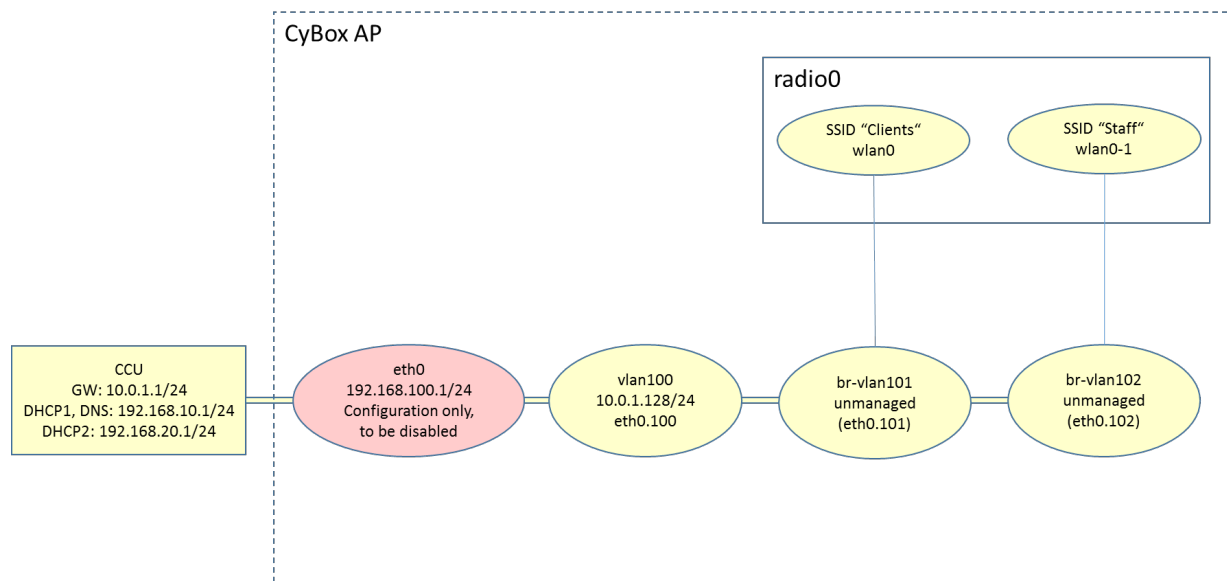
CyBox AP

radio0

SSID “Clients“
wlan0

SSID “Staff“
wlan0-1

CCU
GW: 10.0.1.1/24
DHCP1, DNS: 192.168.10.1/24
DHCP2: 192.168.20.1/24

eth0
192.168.100.1/24
Configuration only,
to be disabled

vlan100
10.0.1.128/24
eth0.100

br-vlan101
unmanaged
(eth0.101)

br-vlan102
unmanaged
(eth0.102)